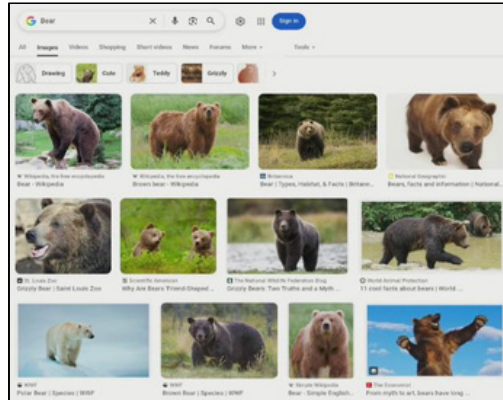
Bear

Sign in

All Images Videos Shopping Short videos News Forums More Tools

Drawing Cute Teddy Grizzly

Wikipedia, the free encyclopedia
Bear - Wikipedia

Wikipedia, the free encyclopedia
Brown bear - Wikipedia

Britannica
Bear | Types, Habitat, & Facts | Britann...

National Geographic
Bears, facts and information | National...

St. Louis Zoo
Grizzly Bear | Saint Louis Zoo

Scientific American
Why Are Bears 'Friend-Shaped ...

The National Wildlife Federation Blog
Grizzly Bears: Two Truths and a Myth ...

World Animal Protection
11 cool facts about bears | World ...

WWF
Polar Bear | Species | WWF

WWF
Brown Bear | Species | WWF

Simple Wikipedia
Bear - Simple English...

The Economist
From myth to art, bears have long ...